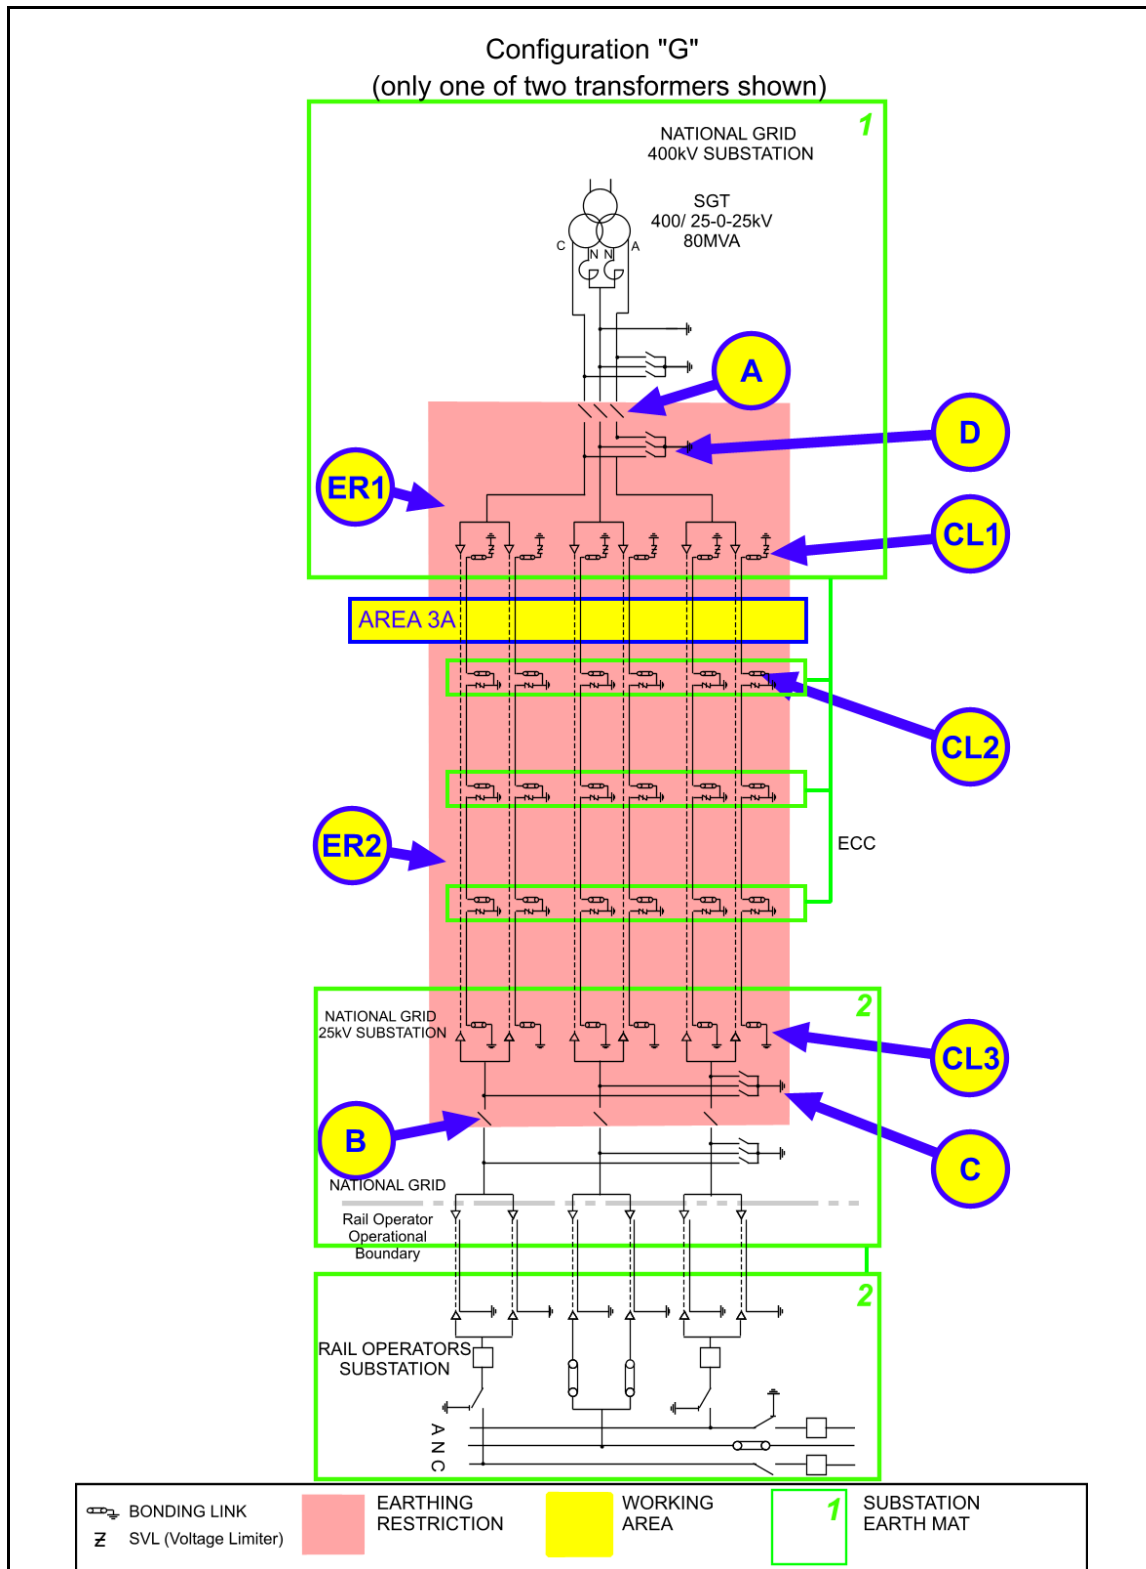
Configuration "G"
(only one of two transformers shown)

1
NATIONAL GRID
400kV SUBSTATION

SGT
400/ 25-0-25kV
80MVA

C N N A

A

D

ER1

CL1

AREA 3A

CL2

ER2

ECC

2
NATIONAL GRID
25kV SUBSTATION

CL3

B

C

NATIONAL GRID
Rail Operator
Operational
Boundary

2
RAIL OPERATORS
SUBSTATION

A
N
C

BONDING LINK
SVL (Voltage Limiter)

EARTHING
RESTRICTION

WORKING
AREA

1
SUBSTATION
EARTH MAT